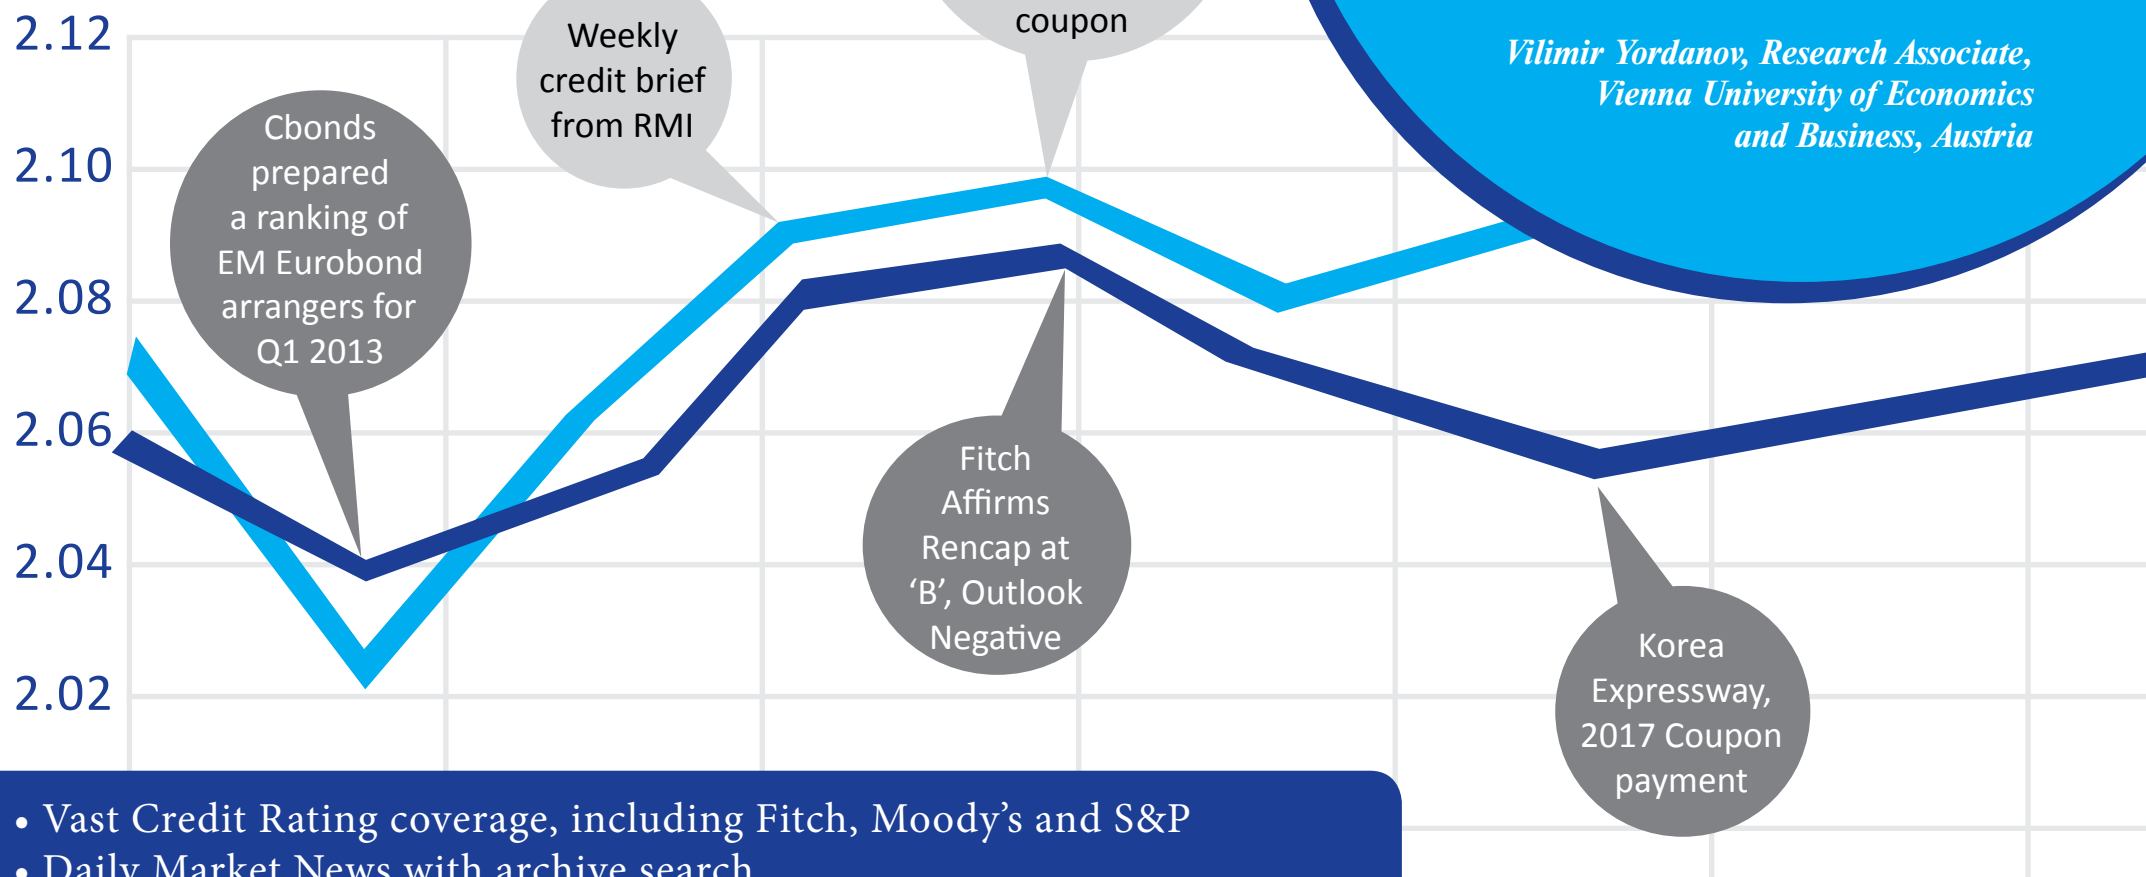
2.12

2.10

2.08

2.06

2.04

2.02

Weekly credit brief from RMI

coupon

Vilimir Yordanov, Research Associate, Vienna University of Economics and Business, Austria

Cbonds prepared a ranking of EM Eurobond arrangers for Q1 2013

Fitch Affirms Rencap at ‘B’, Outlook Negative

Korea Expressway, 2017 Coupon payment

• Vast Credit Rating coverage, including Fitch, Moody’s and S&P
• Daily Market News with archive search